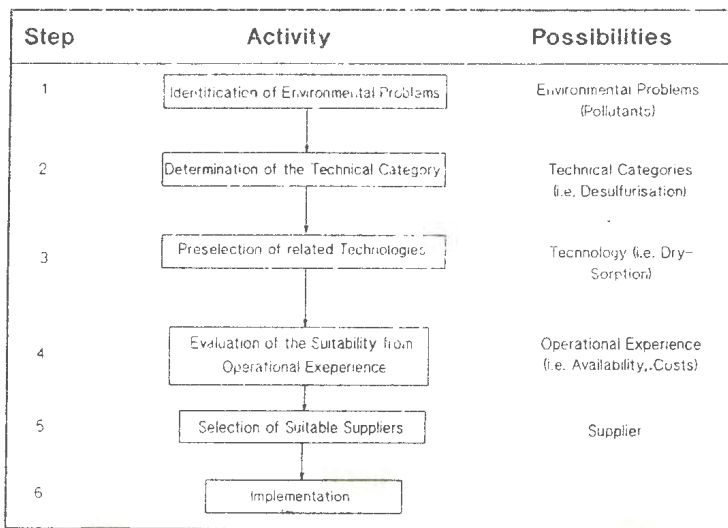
| Step | Activity | Possibilities |
|---|---|---|
| 1 | Identification of Environmental Problems | Environmental Problems (Pollutants) |
| 2 | Determination of the Technical Category | Technical Categories (i.e. Desulfurisation) |
| 3 | Preselection of related Technologies | Technology (i.e. Dry-Sorption) |
| 4 | Evaluation of the Suitability from Operational Exeperience | Operational Experience (i.e. Availability,.Costs) |
| 5 | Selection of Suitable Suppliers | Supplier |
| 6 | Implementation | |